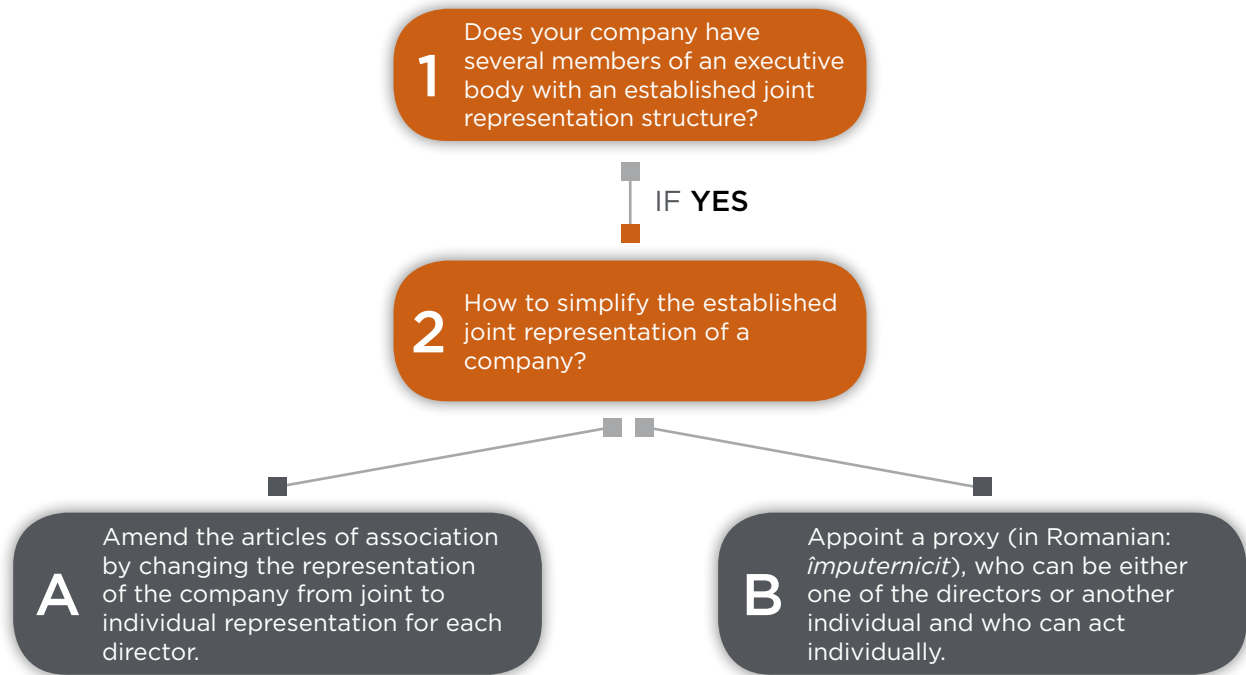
1 Does your company have several members of an executive body with an established joint representation structure?

IF YES

2 How to simplify the established joint representation of a company?

A Amend the articles of association by changing the representation of the company from joint to individual representation for each director.

B Appoint a proxy (in Romanian: împuternicit), who can be either one of the directors or another individual and who can act individually.